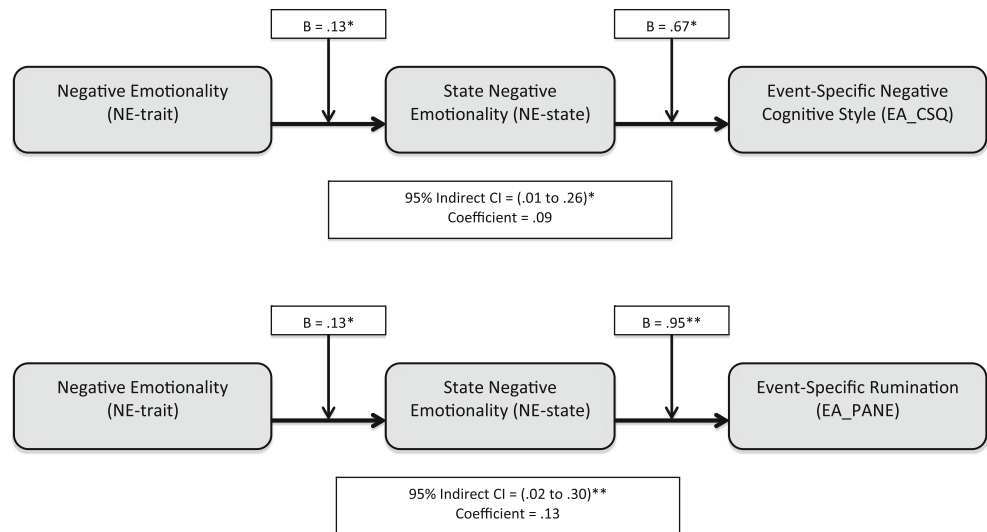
B = .13*

B = .67*

Negative Emotionality (NE-trait)

State Negative Emotionality (NE-state)

Event-Specific Negative Cognitive Style (EA_CSQ)

95% Indirect CI = (.01 to .26)*
Coefficient = .09

B = .13*

B = .95**

Negative Emotionality (NE-trait)

State Negative Emotionality (NE-state)

Event-Specific Rumination (EA_PANE)

95% Indirect CI = (.02 to .30)**
Coefficient = .13